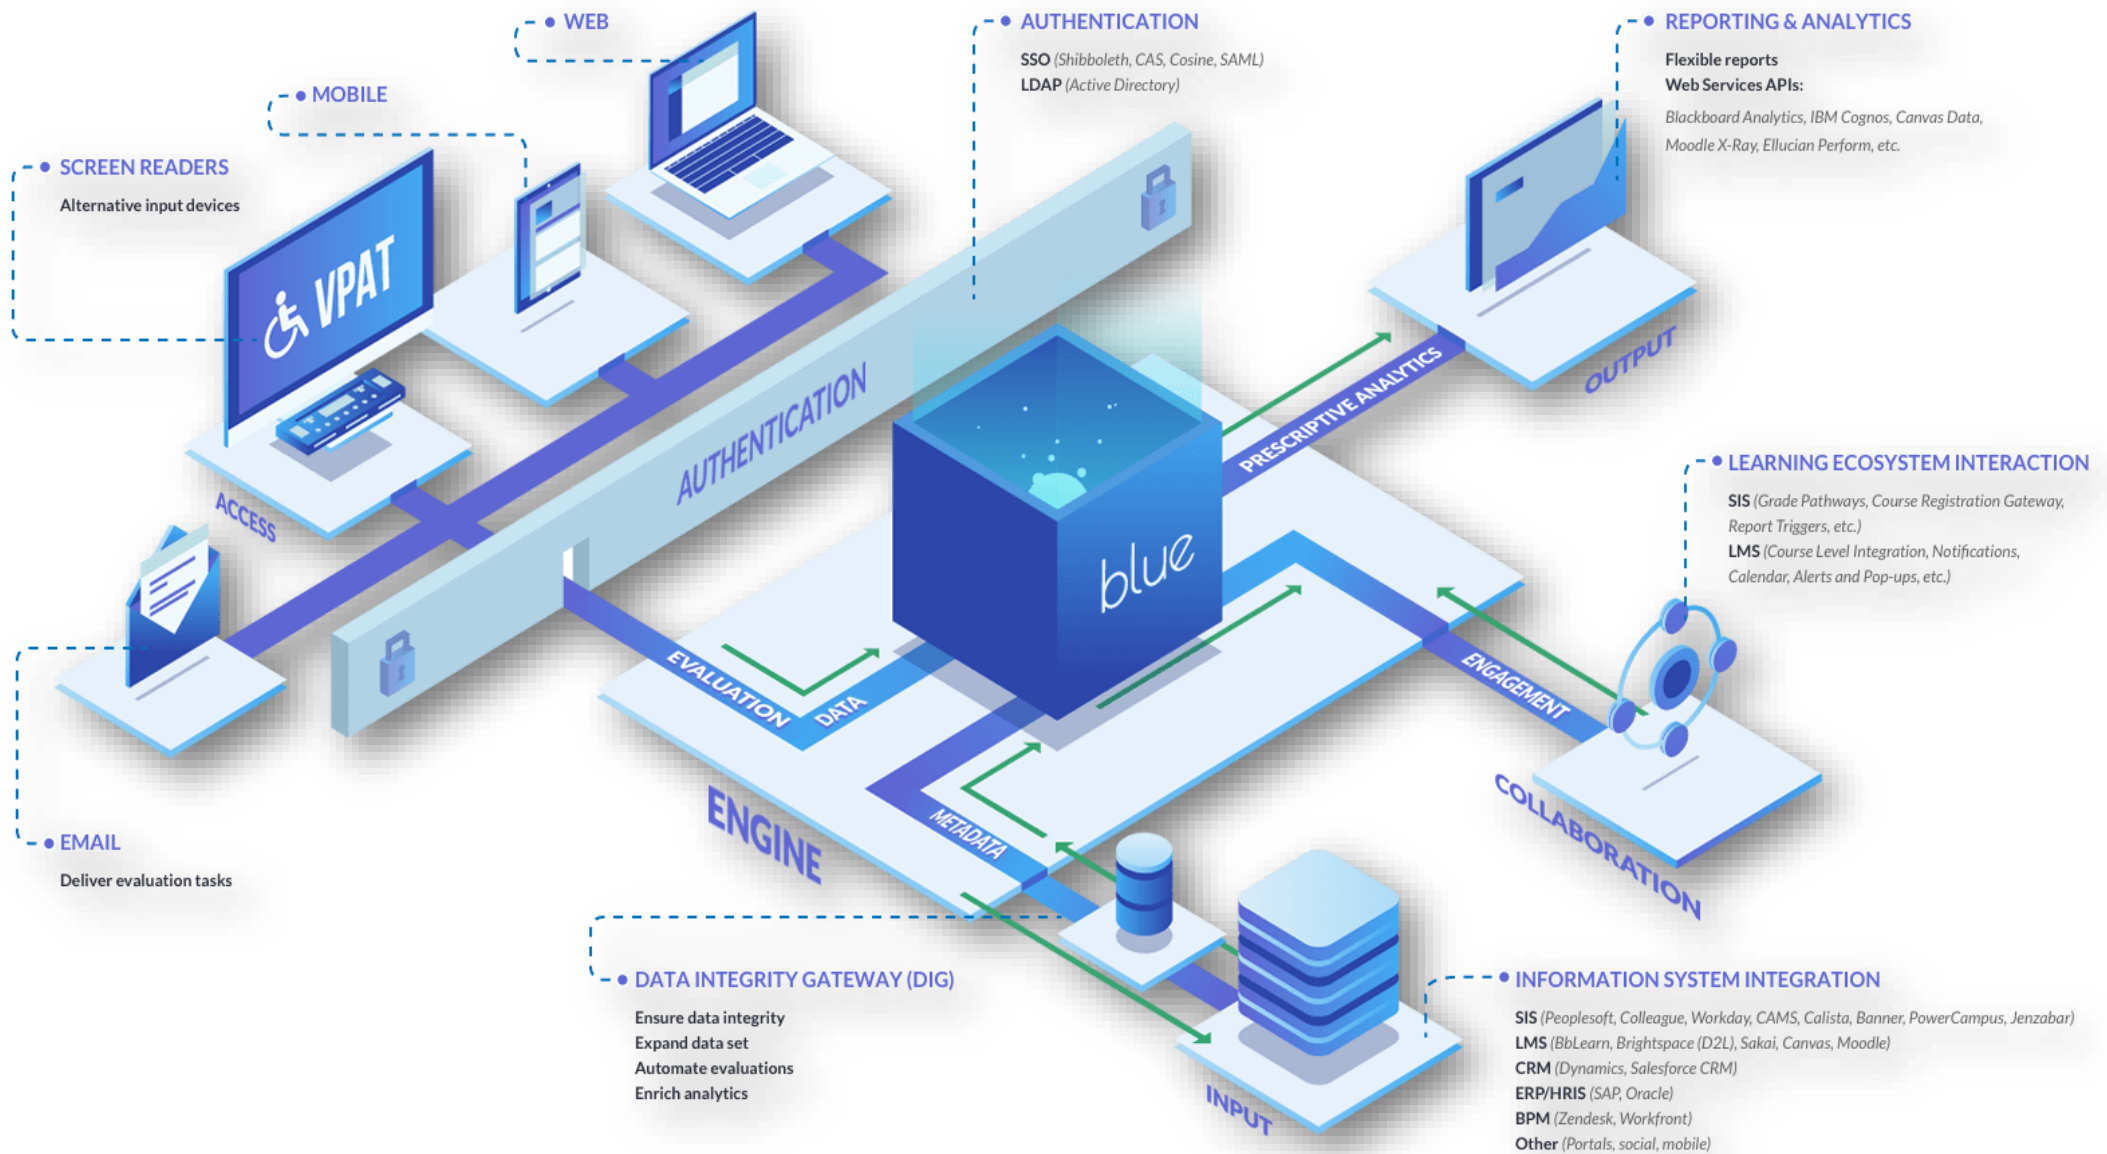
WEB

MOBILE

SCREEN READERS

Alternative input devices

AUTHENTICATION

SSO (Shibboleth, CAS, Cosine, SAML)
LDAP (Active Directory)

REPORTING & ANALYTICS

Flexible reports
Web Services APIs:
Blackboard Analytics, IBM Cognos, Canvas Data, Moodle X-Ray, Ellucian Perform, etc.

VPAT

ACCESS

AUTHENTICATION

PRESCRIPTIVE ANALYTICS

OUTPUT

blue

LEARNING ECOSYSTEM INTERACTION

SIS (Grade Pathways, Course Registration Gateway, Report Triggers, etc.)
LMS (Course Level Integration, Notifications, Calendar, Alerts and Pop-ups, etc.)

EVALUATION DATA

ENGAGEMENT

ENGINE

METADATA

COLLABORATION

EMAIL

Deliver evaluation tasks

DATA INTEGRITY GATEWAY (DIG)

Ensure data integrity
Expand data set
Automate evaluations
Enrich analytics

INPUT

INFORMATION SYSTEM INTEGRATION

SIS (Peoplesoft, Colleague, Workday, CAMS, Calista, Banner, PowerCampus, Jenzabar)
LMS (BbLearn, Brightspace (D2L), Sakai, Canvas, Moodle)
CRM (Dynamics, Salesforce CRM)
ERP/HRIS (SAP, Oracle)
BPM (Zendesk, Workfront)
Other (Portals, social, mobile)